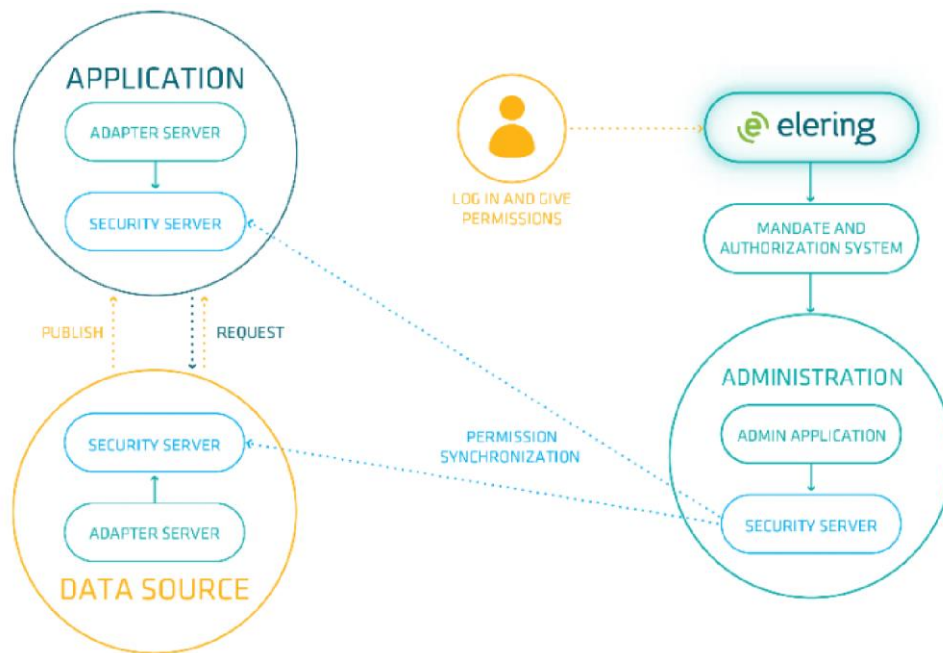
APPLICATION

ADAPTER SERVER

SECURITY SERVER

LOG IN AND GIVE PERMISSIONS

elering

MANDATE AND AUTHORIZATION SYSTEM

PUBLISH

REQUEST

ADMINISTRATION

ADMIN APPLICATION

PERMISSION SYNCHRONIZATION

SECURITY SERVER

SECURITY SERVER

ADAPTER SERVER

DATA SOURCE